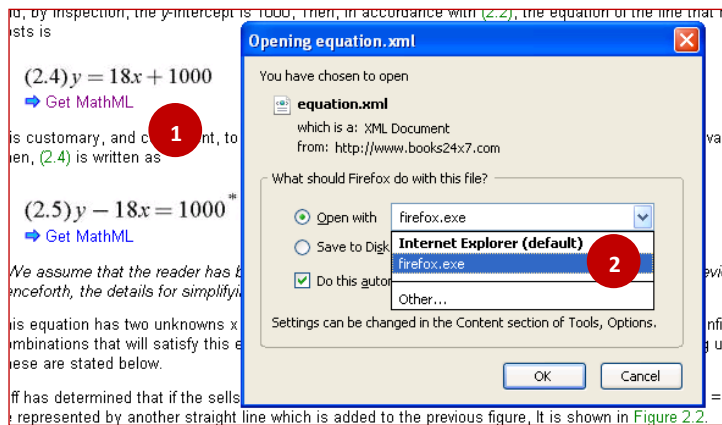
nd, by inspection, the y-intercept is 1000. Then, in accordance with (2.2), the equation of the line that r sts is

$(2.4)\, y = 18x + 1000$
Get MathML

is customary, and c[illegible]nt, to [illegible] va hen, (2.4) is written as

1

$(2.5)\, y - 18x = 1000^*$
Get MathML

We assume that the reader has b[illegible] evi enceforth, the details for simplifyi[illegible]

his equation has two unknowns x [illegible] nfi mbinations that will satisfy this e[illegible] g u hese are stated below.

ff has determined that if the sells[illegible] = e represented by another straight line which is added to the previous figure, It is shown in Figure 2.2.

Opening equation.xml

You have chosen to open

equation.xml
which is a: XML Document
from: http://www.books24x7.com

What should Firefox do with this file?

Open with
firefox.exe

Save to Disk

Do this autor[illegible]

Internet Explorer (default)
firefox.exe
Other...

2

Settings can be changed in the Content section of Tools, Options.

OK
Cancel